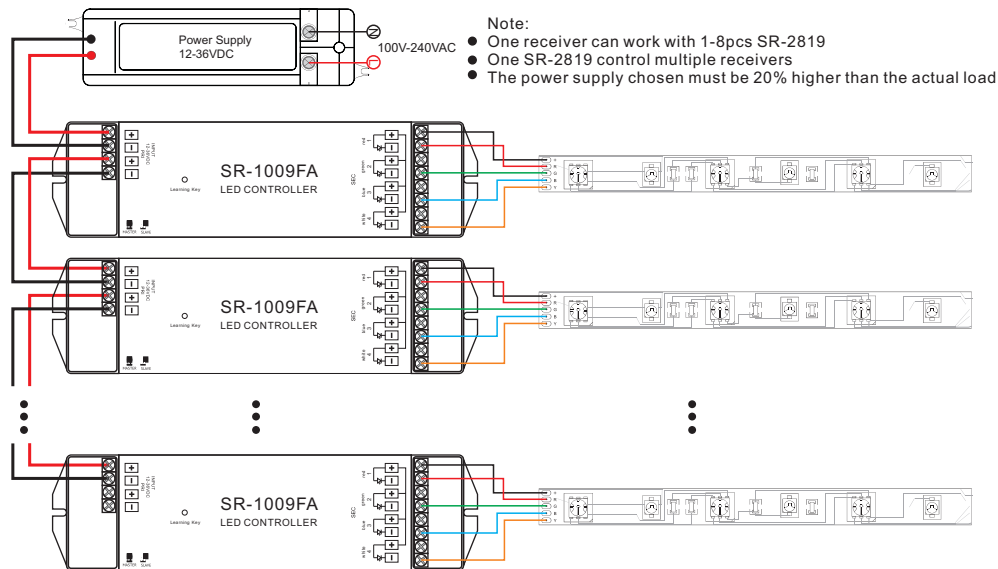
Power Supply
12-36VDC

N

L

100V-240VAC

Note:
One receiver can work with 1-8pcs SR-2819
One SR-2819 control multiple receivers
The power supply chosen must be 20% higher than the actual load

INPUT 12-36VDC

SR-1009FA
LED CONTROLLER

Learning Key

MASTER SLAVE

SEC

red
green
blue
white

SR-1009FA
LED CONTROLLER

Learning Key

MASTER SLAVE

SEC

red
green
blue
white

SR-1009FA
LED CONTROLLER

Learning Key

MASTER SLAVE

SEC

red
green
blue
white